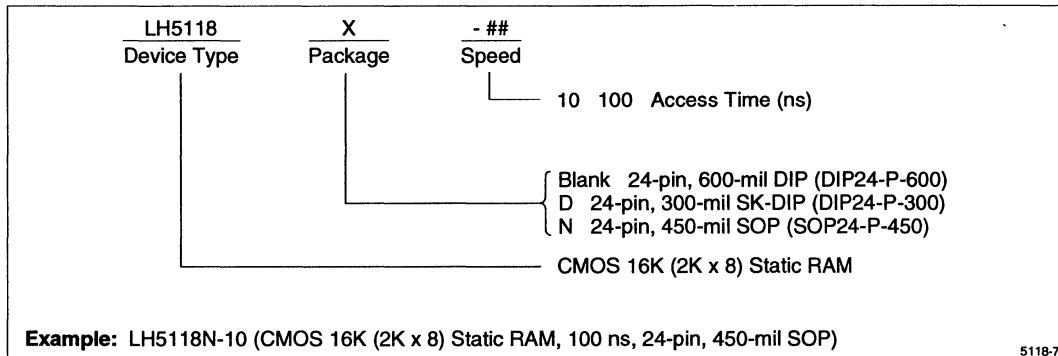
LH5118
Device Type

X
Package

- ##
Speed

10 100 Access Time (ns)

Blank 24-pin, 600-mil DIP (DIP24-P-600)
D 24-pin, 300-mil SK-DIP (DIP24-P-300)
N 24-pin, 450-mil SOP (SOP24-P-450)

CMOS 16K (2K x 8) Static RAM

**Example:** LH5118N-10 (CMOS 16K (2K x 8) Static RAM, 100 ns, 24-pin, 450-mil SOP)

5118-7